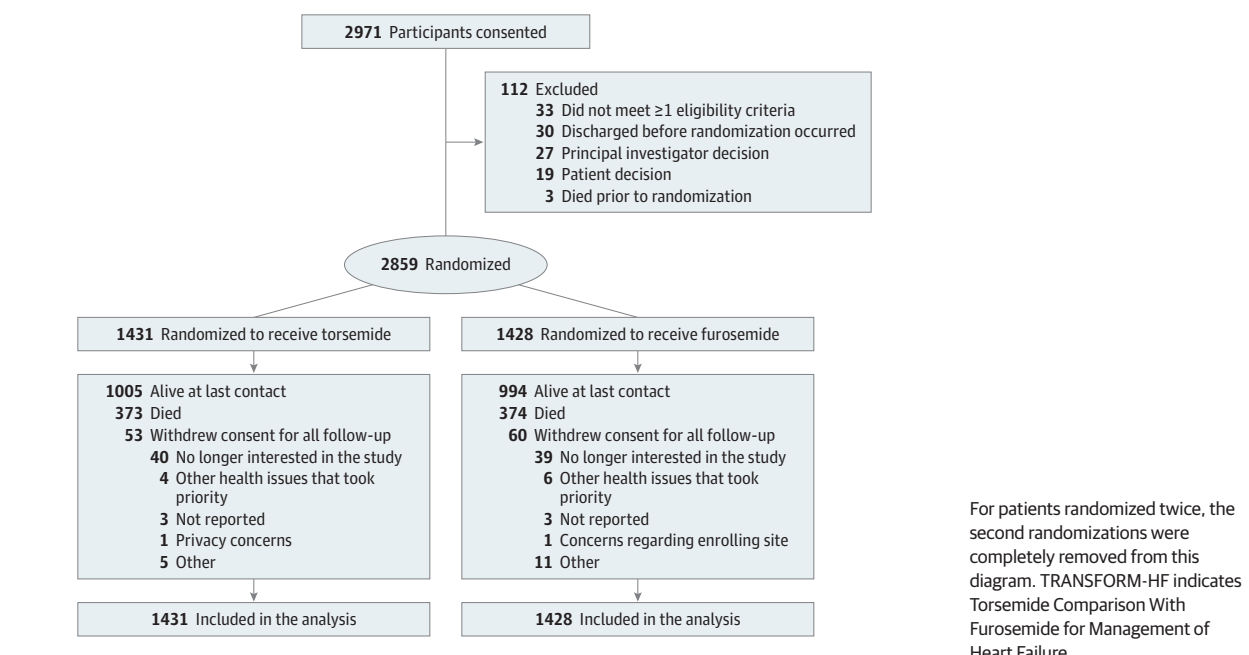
**2971** Participants consented

**112** Excluded
**33** Did not meet ≥1 eligibility criteria
**30** Discharged before randomization occurred
**27** Principal investigator decision
**19** Patient decision
**3** Died prior to randomization

**2859** Randomized

**1431** Randomized to receive torsemide

**1005** Alive at last contact
**373** Died
**53** Withdrew consent for all follow-up
**40** No longer interested in the study
**4** Other health issues that took priority
**3** Not reported
**1** Privacy concerns
**5** Other

**1431** Included in the analysis

**1428** Randomized to receive furosemide

**994** Alive at last contact
**374** Died
**60** Withdrew consent for all follow-up
**39** No longer interested in the study
**6** Other health issues that took priority
**3** Not reported
**1** Concerns regarding enrolling site
**11** Other

**1428** Included in the analysis

For patients randomized twice, the second randomizations were completely removed from this diagram. TRANSFORM-HF indicates Torsemide Comparison With Furosemide for Management of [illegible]